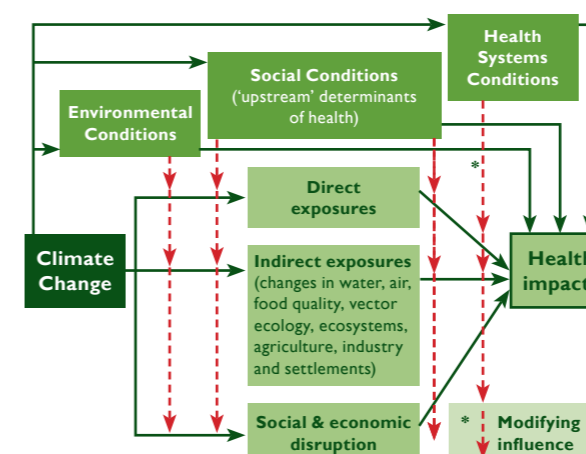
Health Systems Conditions

Social Conditions ('upstream' determinants of health)

Environmental Conditions

*

Direct exposures

Climate Change

Indirect exposures (changes in water, air, food quality, vector ecology, ecosystems, agriculture, industry and settlements)

Health impact

Social & economic disruption

* Modifying influence